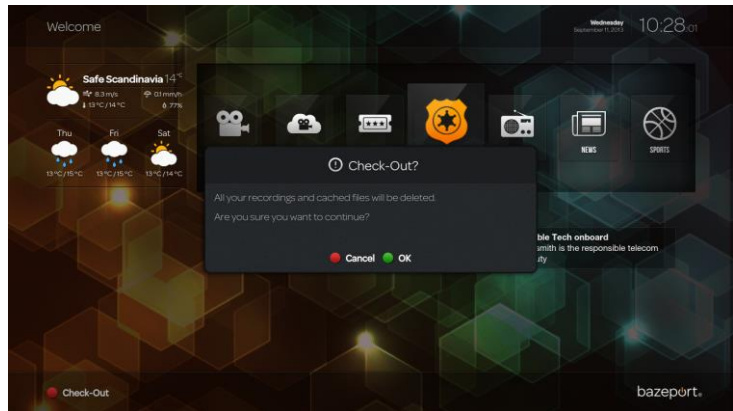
Welcome

Wednesday
September 11, 2013

10:28:01

Safe Scandinavia 14°C
8.3 m/s
0.1 mm/h
13°C / 14°C
77%

Thu
Fri
Sat
13°C / 15°C
13°C / 15°C
13°C / 14°C

NEWS
SPORTS

Check-Out?

All your recordings and cached files will be deleted.

Are you sure you want to continue?

Cancel OK

ble Tech onboard
smith is the responsible telecom
uty

Check-Out

bazeport